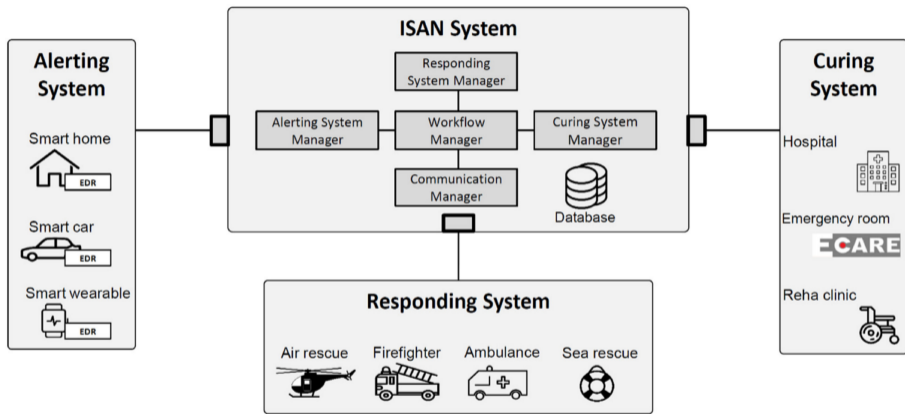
Alerting System

Smart home
EDR

Smart car
EDR

Smart wearable
EDR

ISAN System

Responding System Manager

Alerting System Manager

Workflow Manager

Curing System Manager

Communication Manager

Database

Curing System

Hospital

Emergency room
ECARE

Reha clinic

Responding System

Air rescue

Firefighter

Ambulance

Sea rescue